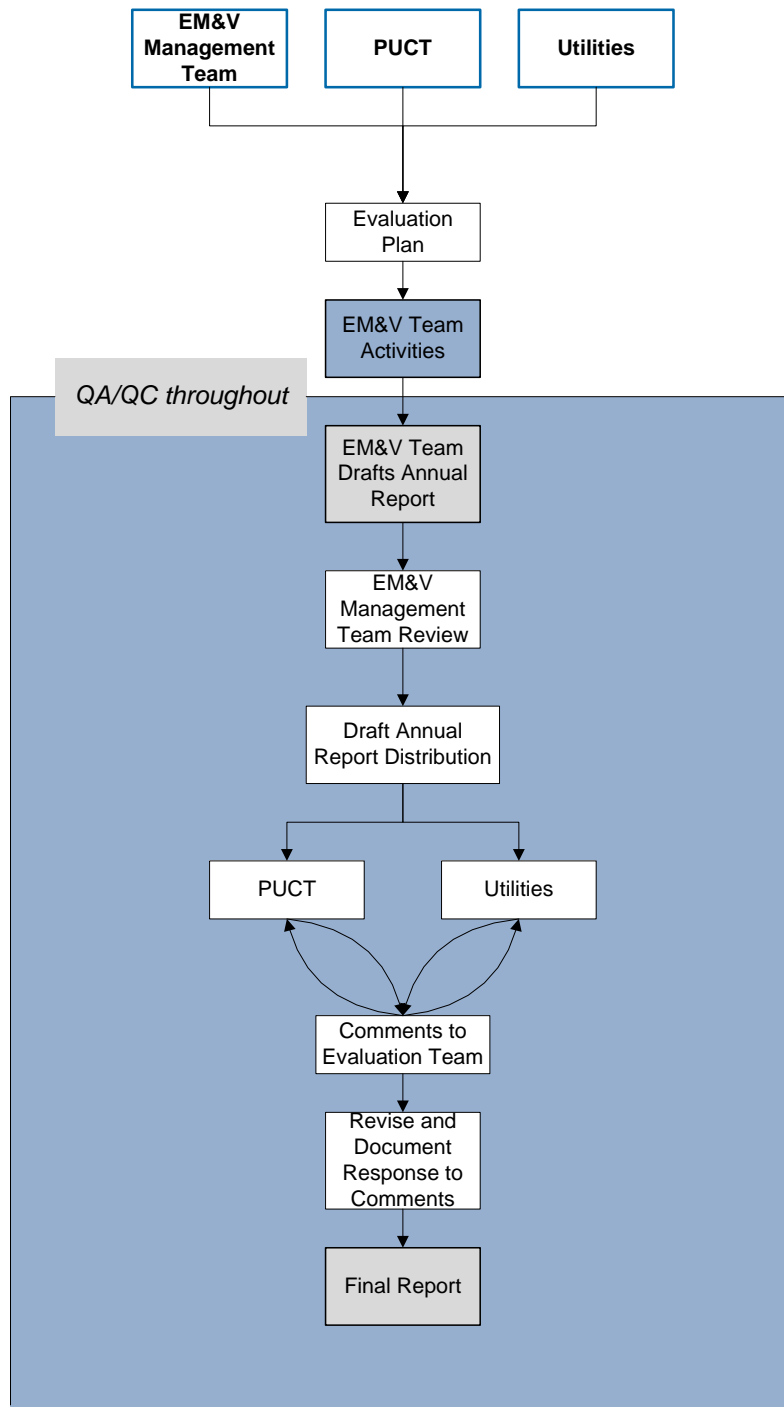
EM&V Management Team

PUCT

Utilities

Evaluation Plan

EM&V Team Activities

QA/QC throughout

EM&V Team Drafts Annual Report

EM&V Management Team Review

Draft Annual Report Distribution

PUCT

Utilities

Comments to Evaluation Team

Revise and Document Response to Comments

Final Report